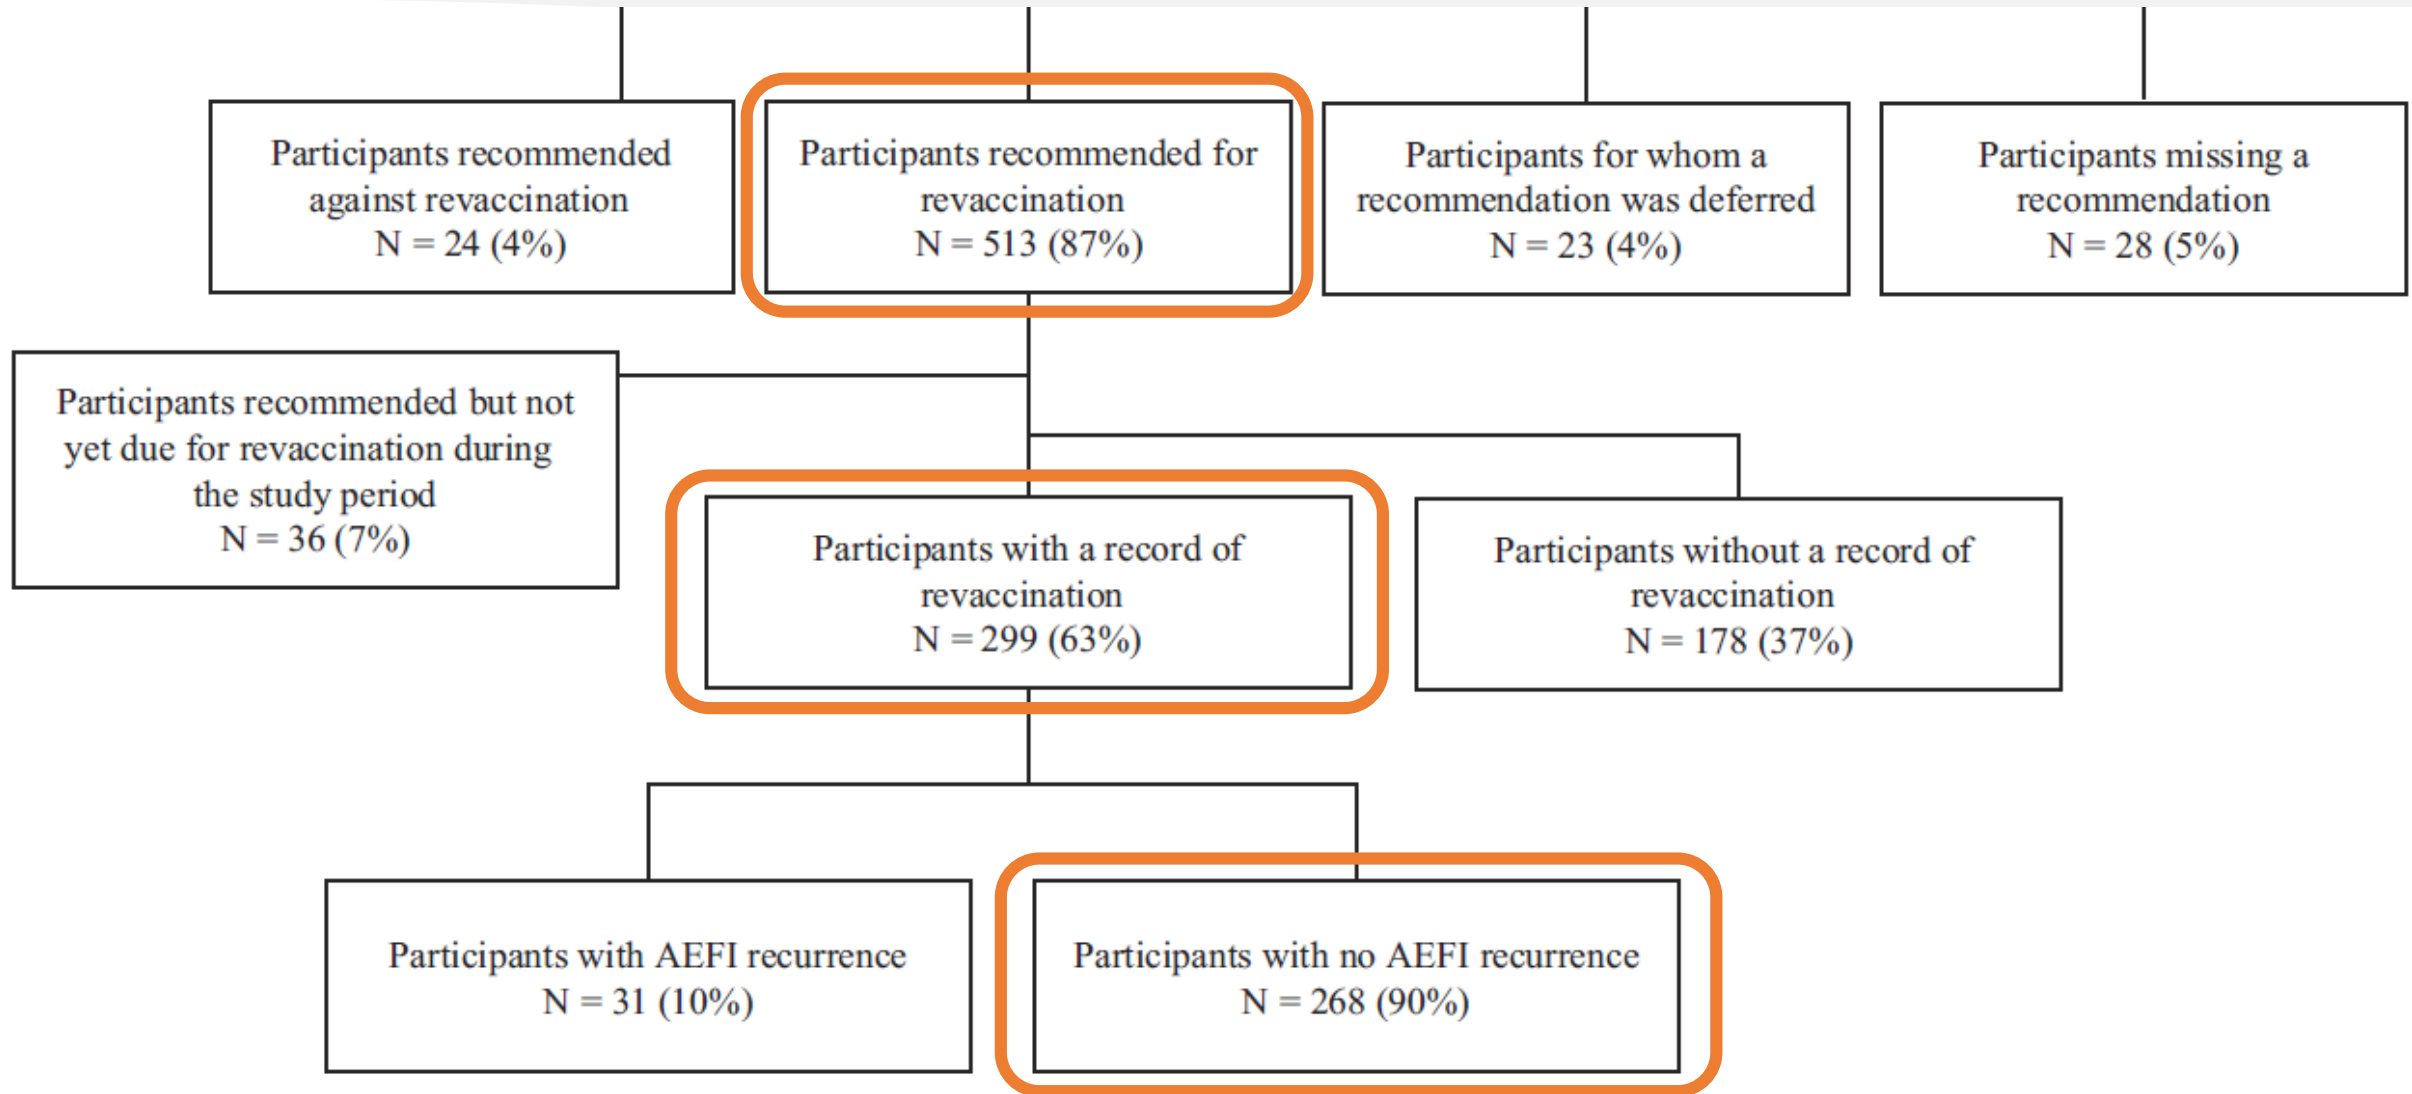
Participants recommended against revaccination
N = 24 (4%)

Participants recommended for revaccination
N = 513 (87%)

Participants for whom a recommendation was deferred
N = 23 (4%)

Participants missing a recommendation
N = 28 (5%)

Participants recommended but not yet due for revaccination during the study period
N = 36 (7%)

Participants with a record of revaccination
N = 299 (63%)

Participants without a record of revaccination
N = 178 (37%)

Participants with AEFI recurrence
N = 31 (10%)

Participants with no AEFI recurrence
N = 268 (90%)